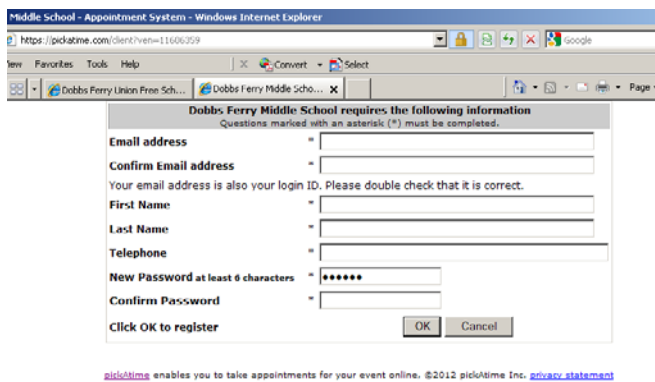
Middle School - Appointment System - Windows Internet Explorer

https://pickatime.com/client?ven=11606359

Google

iew Favorites Tools Help

Convert Select

Dobbs Ferry Union Free Sch...

Dobbs Ferry Middle Scho...

Page

Dobbs Ferry Middle School requires the following information
Questions marked with an asterisk (*) must be completed.

| | | |
|---|---|---|
| Email address | * | |
| Confirm Email address | * | |
| Your email address is also your login ID. Please double check that it is correct. | | |
| First Name | * | |
| Last Name | * | |
| Telephone | * | |
| New Password at least 6 characters | * | •••••• |
| Confirm Password | * | |
| Click OK to register | | OK Cancel |

pickAtime enables you to take appointments for your event online. ©2012 pickAtime Inc. privacy statement